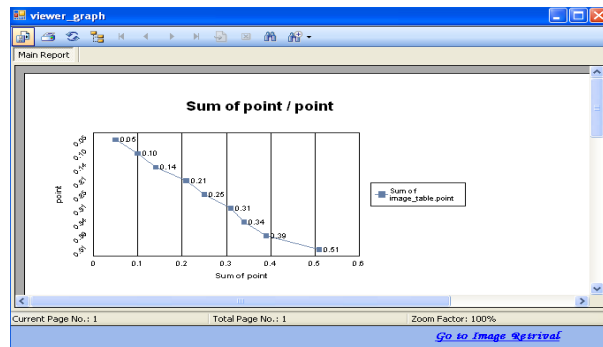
viewer_graph

Main Report

Sum of point / point

point

0.05
0.10
0.14
0.21
0.25
0.31
0.34
0.39
0.51

0.05
0.10
0.14
0.21
0.25
0.31
0.34
0.39
0.51

0 0.1 0.2 0.3 0.4 0.5 0.6

Sum of point

Sum of image_table.point

Current Page No.: 1
Total Page No.: 1
Zoom Factor: 100%

Go to Image Retrival